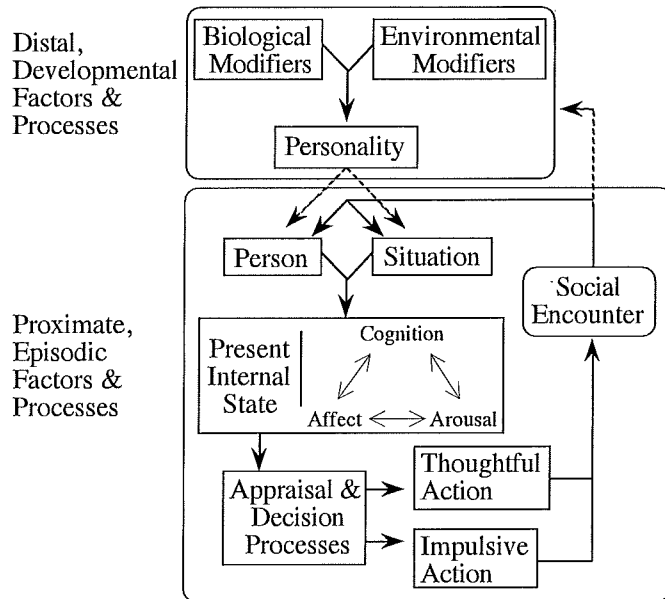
Distal, Developmental Factors & Processes

Biological Modifiers

Environmental Modifiers

Personality

Person

Situation

Proximate, Episodic Factors & Processes

Present Internal State

Cognition

Affect

Arousal

Social Encounter

Appraisal & Decision Processes

Thoughtful Action

Impulsive Action